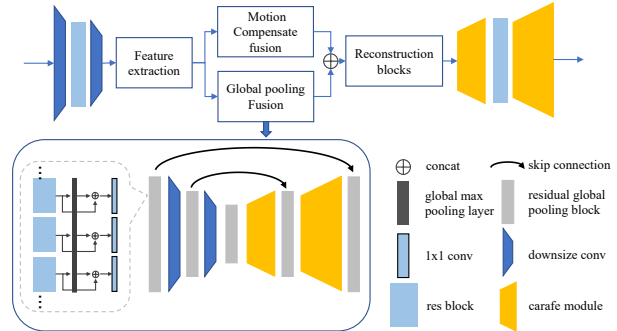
Feature extraction

Motion Compensate fusion

Global pooling Fusion

Reconstruction blocks

$\oplus$ concat

skip connection

global max pooling layer

residual global pooling block

1x1 conv

downsize conv

res block

carafe module